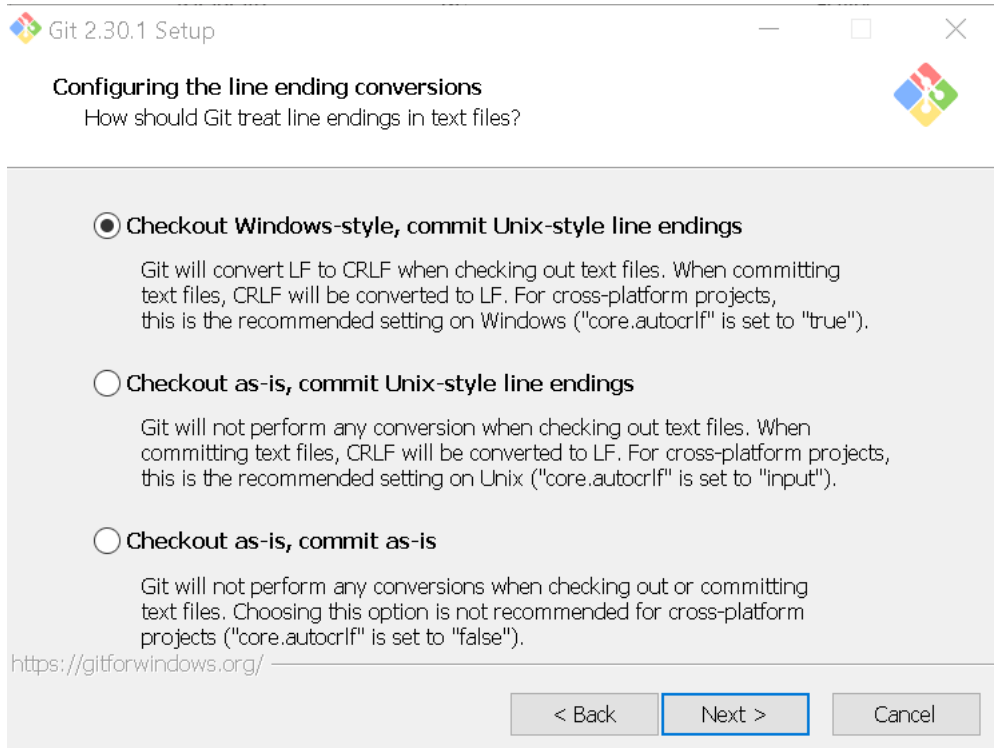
Git 2.30.1 Setup

Configuring the line ending conversions
How should Git treat line endings in text files?

Checkout Windows-style, commit Unix-style line endings

Git will convert LF to CRLF when checking out text files. When committing text files, CRLF will be converted to LF. For cross-platform projects, this is the recommended setting on Windows ("core.autocrlf" is set to "true").

Checkout as-is, commit Unix-style line endings

Git will not perform any conversion when checking out text files. When committing text files, CRLF will be converted to LF. For cross-platform projects, this is the recommended setting on Unix ("core.autocrlf" is set to "input").

Checkout as-is, commit as-is

Git will not perform any conversions when checking out or committing text files. Choosing this option is not recommended for cross-platform projects ("core.autocrlf" is set to "false").

https://gitforwindows.org/

< Back
Next >
Cancel